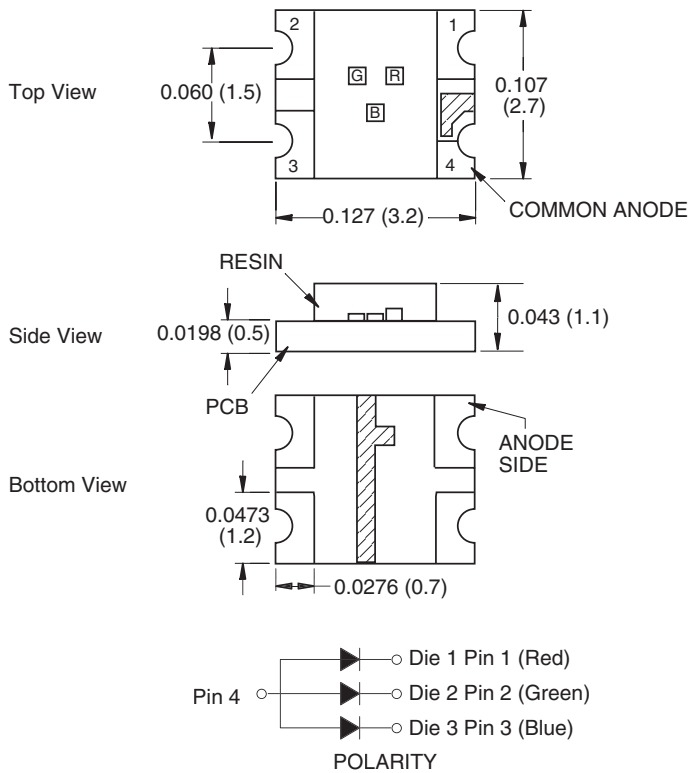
2
1
Top View
0.060 (1.5)
G R
B
0.107 (2.7)
3
4
COMMON ANODE
0.127 (3.2)

RESIN
Side View
0.0198 (0.5)
0.043 (1.1)
PCB

ANODE SIDE
Bottom View
0.0473 (1.2)
0.0276 (0.7)

Pin 4
Die 1 Pin 1 (Red)
Die 2 Pin 2 (Green)
Die 3 Pin 3 (Blue)
POLARITY